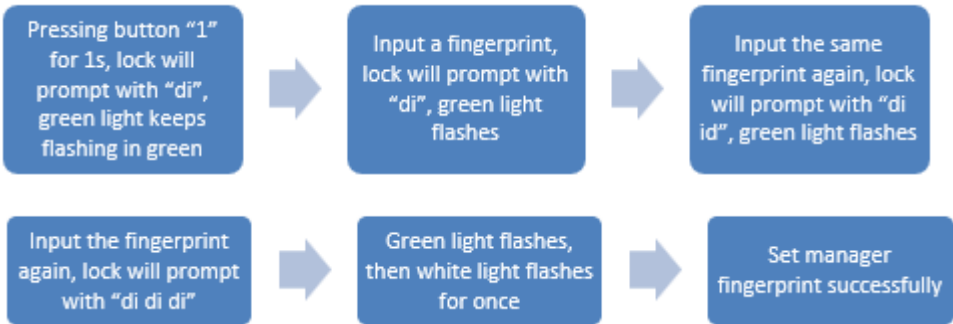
Pressing button "1" for 1s, lock will prompt with "di", green light keeps flashing in green

Input a fingerprint, lock will prompt with "di", green light flashes

Input the same fingerprint again, lock will prompt with "di id", green light flashes

Input the fingerprint again, lock will prompt with "di di di"

Green light flashes, then white light flashes for once

Set manager fingerprint successfully